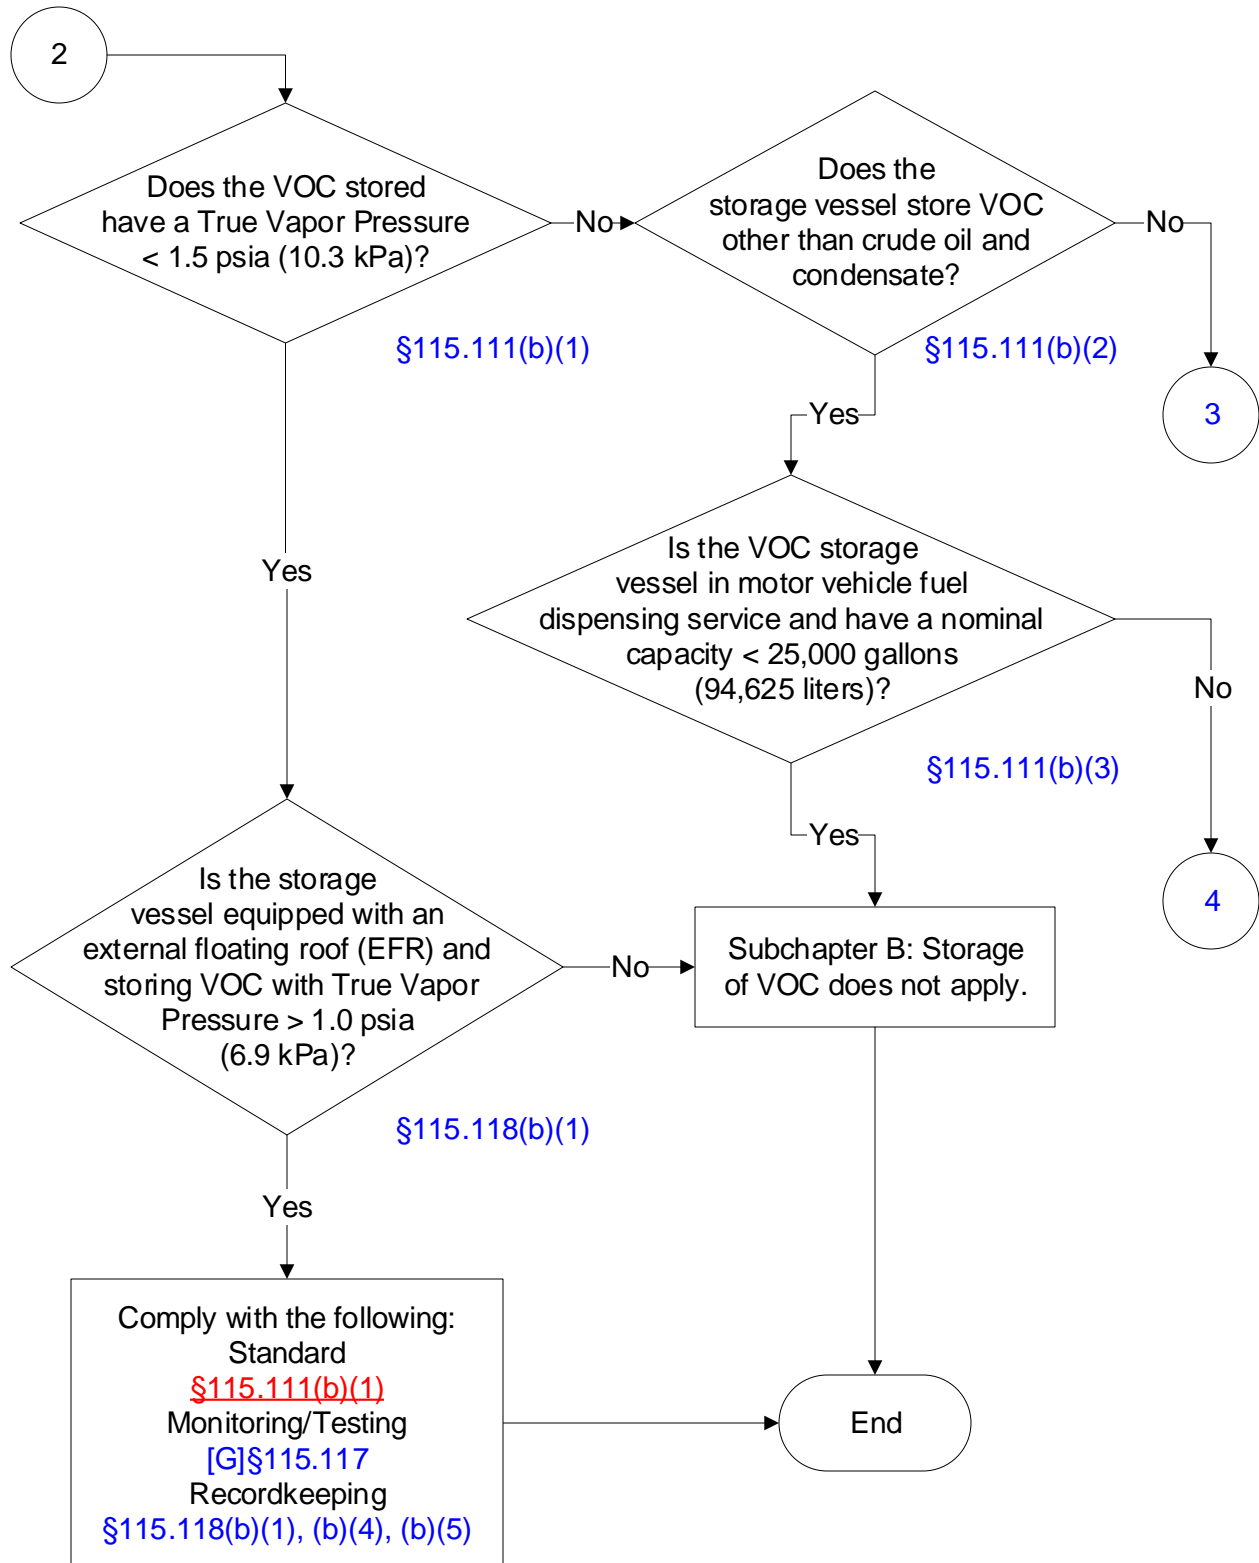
2

Does the VOC stored have a True Vapor Pressure < 1.5 psia (10.3 kPa)?

No

Does the storage vessel store VOC other than crude oil and condensate?

No

§115.111(b)(1)

§115.111(b)(2)

3

Yes

Yes

Is the VOC storage vessel in motor vehicle fuel dispensing service and have a nominal capacity < 25,000 gallons (94,625 liters)?

No

§115.111(b)(3)

Yes

4

Is the storage vessel equipped with an external floating roof (EFR) and storing VOC with True Vapor Pressure > 1.0 psia (6.9 kPa)?

No

Subchapter B: Storage of VOC does not apply.

§115.118(b)(1)

Yes

Comply with the following:
Standard
§115.111(b)(1)
Monitoring/Testing
[G]§115.117
Recordkeeping
§115.118(b)(1), (b)(4), (b)(5)

End